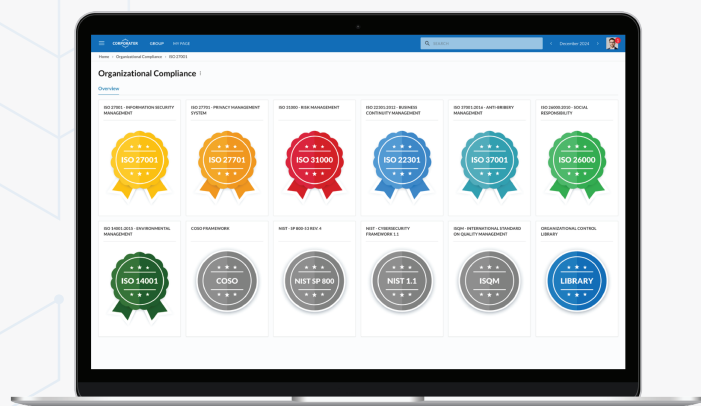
CORPORATER GROUP MY PAGE

Search

December 2024

Home › Organizational Compliance › ISO 27001

Organizational Compliance

Overview

ISO 27001 - INFORMATION SECURITY MANAGEMENT

ISO 27001

ISO 27701 - PRIVACY MANAGEMENT SYSTEM

ISO 27701

ISO 31000 - RISK MANAGEMENT

ISO 31000

ISO 22301:2012 - BUSINESS CONTINUITY MANAGEMENT

ISO 22301

ISO 37001:2016 - ANTI-BRIBERY MANAGEMENT

ISO 37001

ISO 26000:2010 - SOCIAL RESPONSIBILITY

ISO 26000

ISO 14001:2015 - ENVIRONMENTAL MANAGEMENT

ISO 14001

COSO FRAMEWORK

COSO

NIST - SP 800-53 REV. 4

NIST SP 800

NIST - CYBERSECURITY FRAMEWORK 1.1

NIST 1.1

ISQM - INTERNATIONAL STANDARD ON QUALITY MANAGEMENT

ISQM

ORGANIZATIONAL CONTROL LIBRARY

LIBRARY